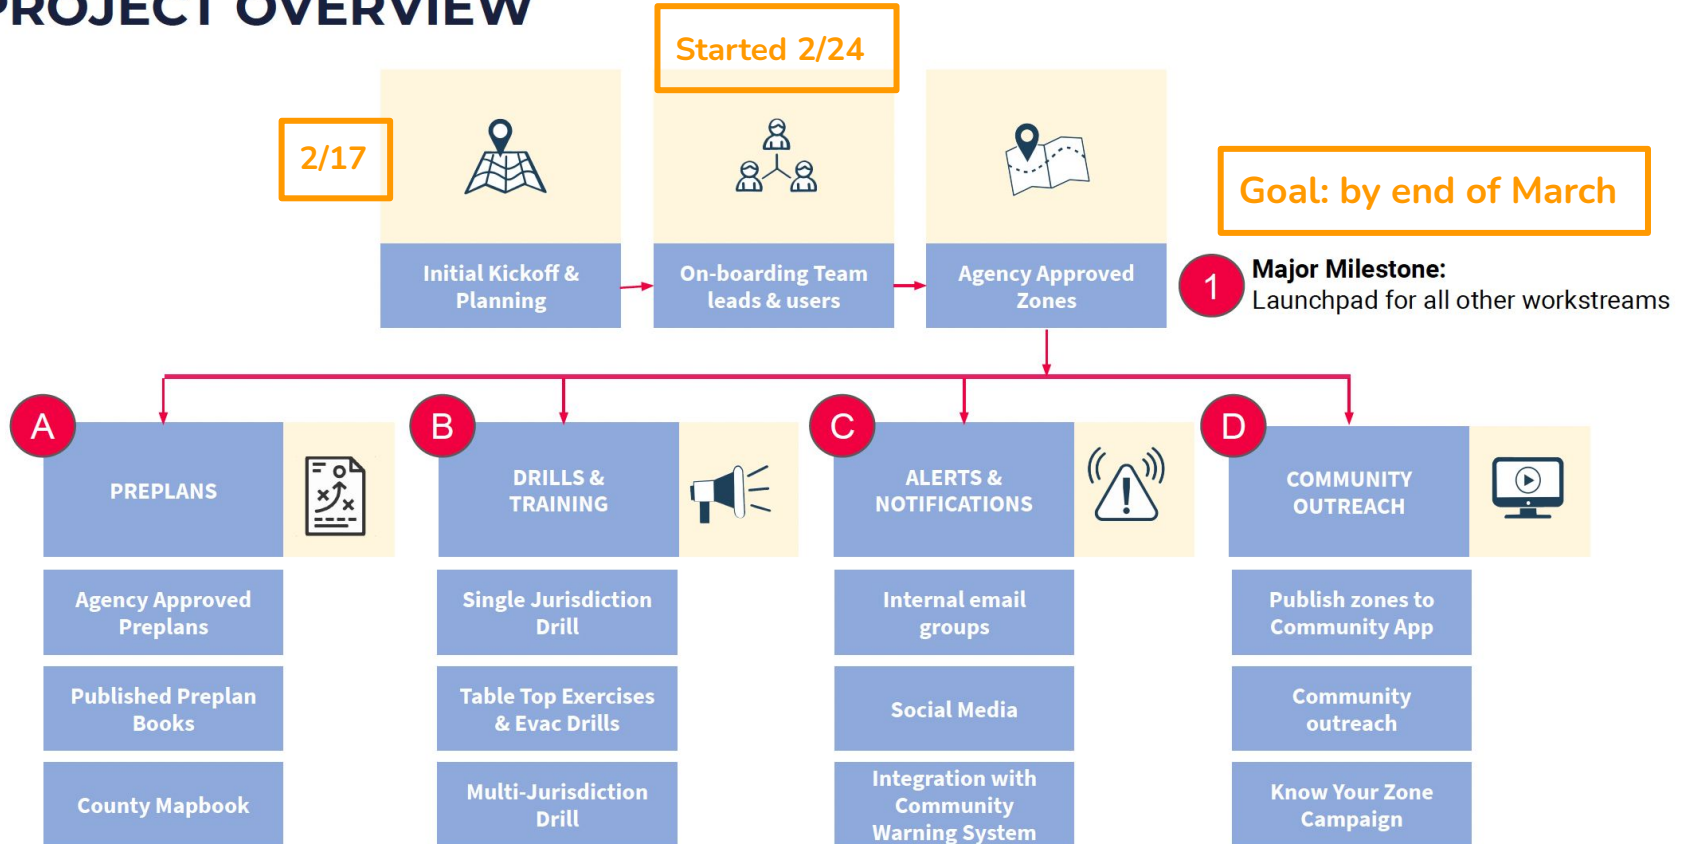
ROJECT OVERVIEW

Started 2/24

2/17

Goal: by end of March

Initial Kickoff & Planning

On-boarding Team leads & users

Agency Approved Zones

1

Major Milestone:
Launchpad for all other workstreams

A

PREPLANS

B

DRILLS & TRAINING

C

ALERTS & NOTIFICATIONS

D

COMMUNITY OUTREACH

Agency Approved Preplans

Published Preplan Books

County Mapbook

Single Jurisdiction Drill

Table Top Exercises & Evac Drills

Multi-Jurisdiction Drill

Internal email groups

Social Media

Integration with Community Warning System

Publish zones to Community App

Community outreach

Know Your Zone Campaign